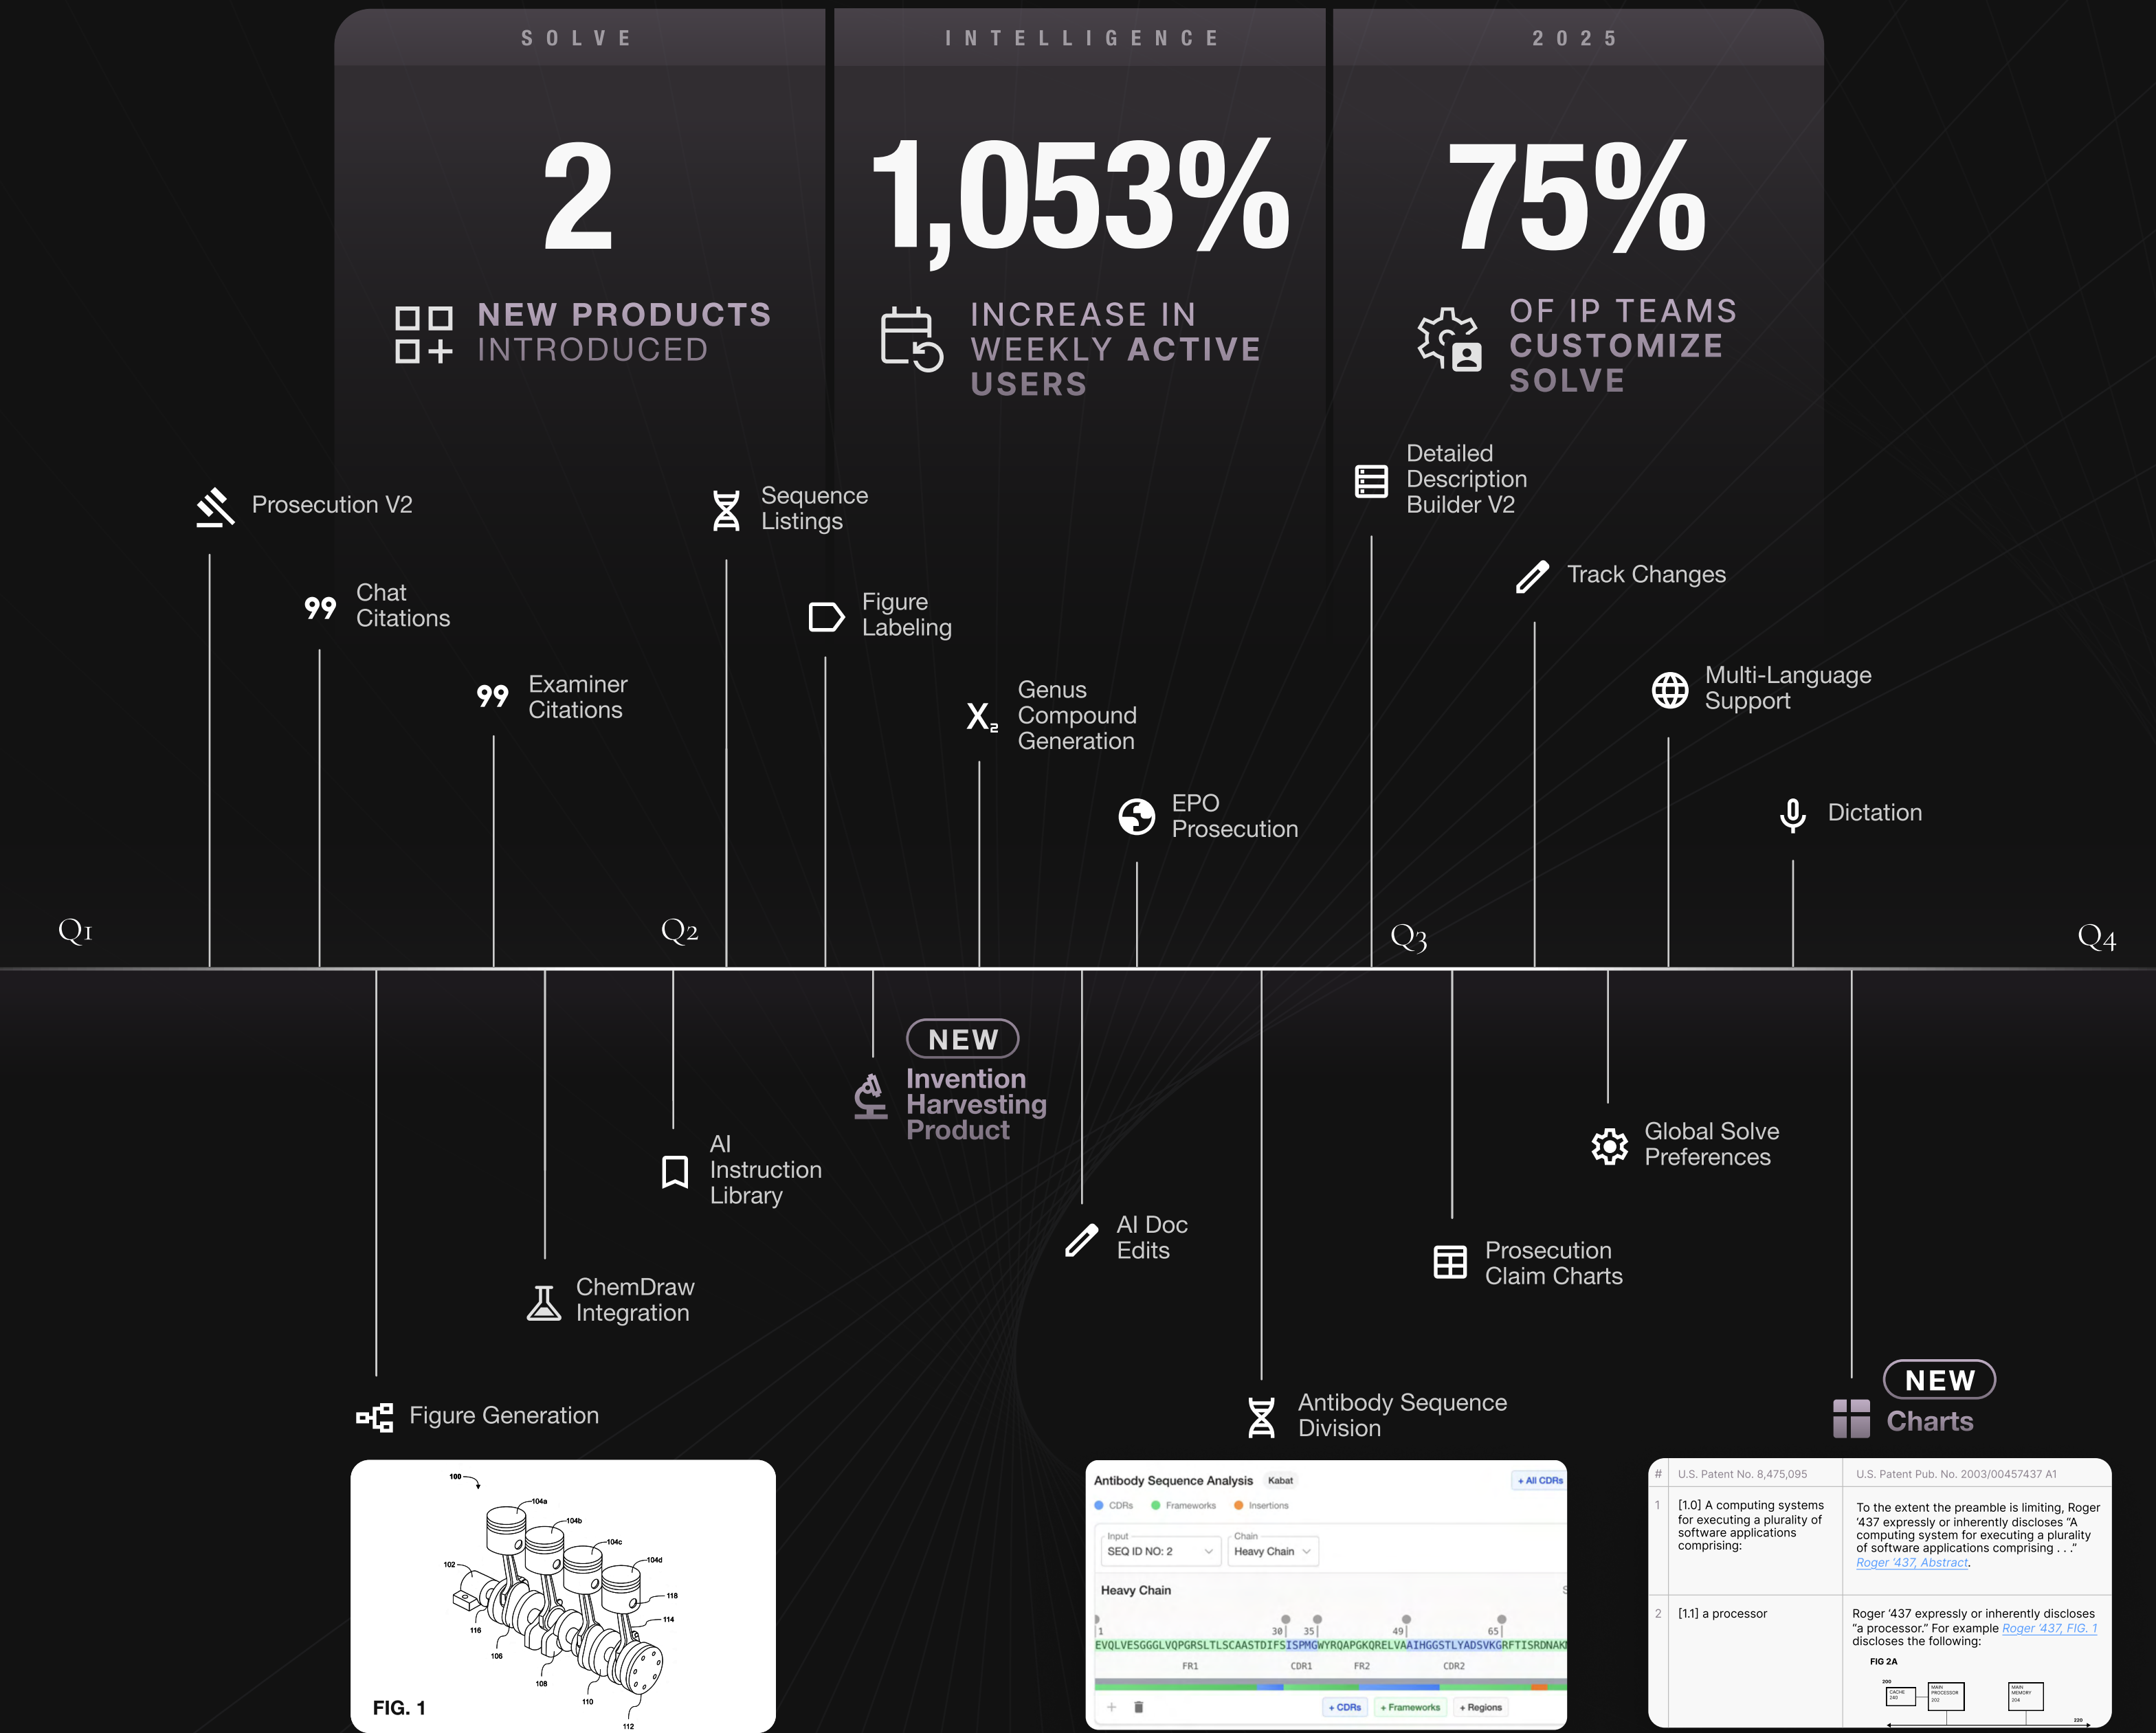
SOLVE

2

NEW PRODUCTS INTRODUCED

INTELLIGENCE

1,053%

INCREASE IN WEEKLY ACTIVE USERS

2025

75%

OF IP TEAMS CUSTOMIZE SOLVE

Prosecution V2

Chat Citations

Examiner Citations

Sequence Listings

Figure Labeling

Genus Compound Generation

EPO Prosecution

Detailed Description Builder V2

Track Changes

Multi-Language Support

Dictation

Q1

Q2

Q3

Q4

NEW
Invention Harvesting Product

AI Instruction Library

ChemDraw Integration

Figure Generation

AI Doc Edits

Antibody Sequence Division

Prosecution Claim Charts

Global Solve Preferences

NEW
Charts

100
104a
104b
104c
104d
102
118
114
116
106
108
110
112
FIG. 1

Antibody Sequence Analysis Kabat + All CDRs
CDRs Frameworks Insertions
Input
SEQ ID NO: 2
Chain
Heavy Chain
Heavy Chain
1 30 35 49 65
EVQLVESGGGLVQPGRSLTLSCAASTDIFSISPMGWYRQAPGKQRELVAAIHGGSTLYADSVKGRFTISRDNAK
FR1 CDR1 FR2 CDR2
+ CDRs + Frameworks + Regions

| # | U.S. Patent No. 8,475,095 | U.S. Patent Pub. No. 2003/00457437 A1 |
|---|---|---|
| 1 | [1.0] A computing systems for executing a plurality of software applications comprising: | To the extent the preamble is limiting, Roger '437 expressly or inherently discloses "A computing system for executing a plurality of software applications comprising . . ." Roger '437, Abstract. |
| 2 | [1.1] a processor | Roger '437 expressly or inherently discloses "a processor." For example Roger '437, FIG. 1 discloses the following: FIG 2A |